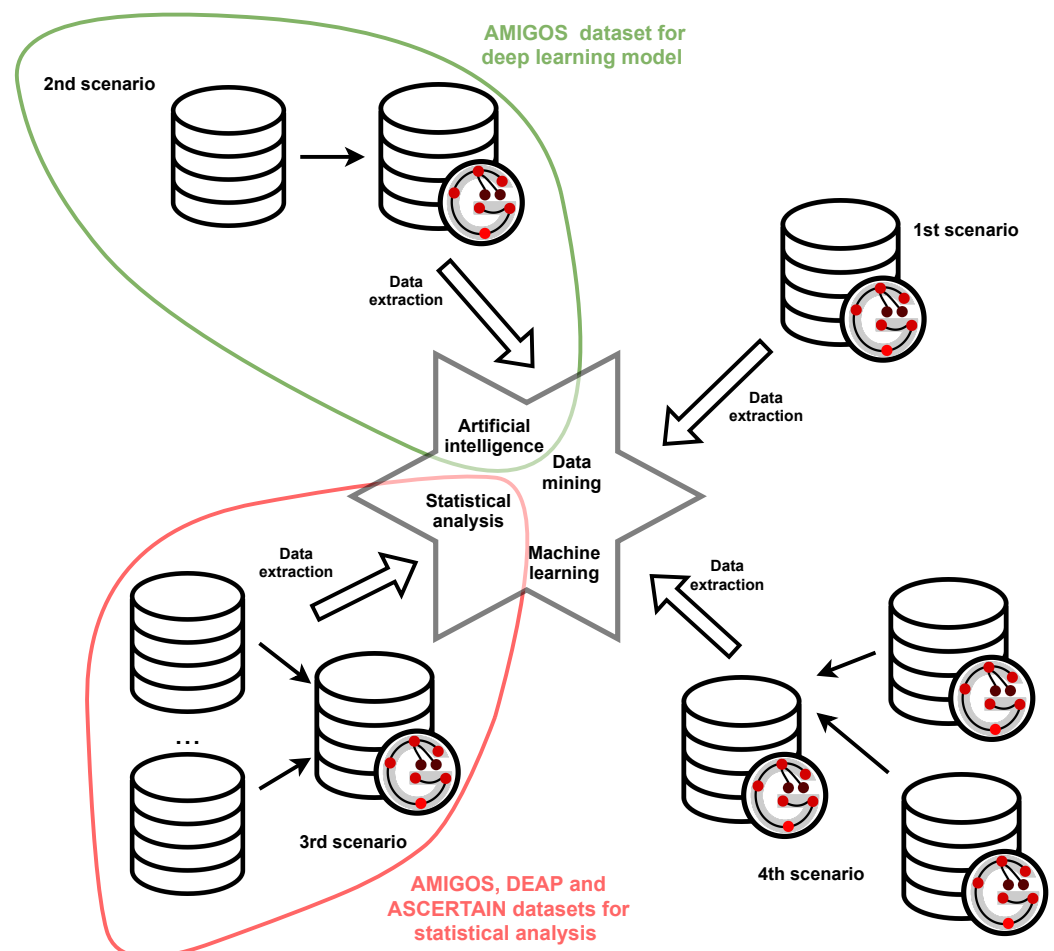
AMIGOS dataset for deep learning model

2nd scenario

Data extraction

1st scenario

Data extraction

Artificial intelligence

Data mining

Statistical analysis

Machine learning

Data extraction

Data extraction

...

3rd scenario

4th scenario

AMIGOS, DEAP and ASCERTAIN datasets for statistical analysis